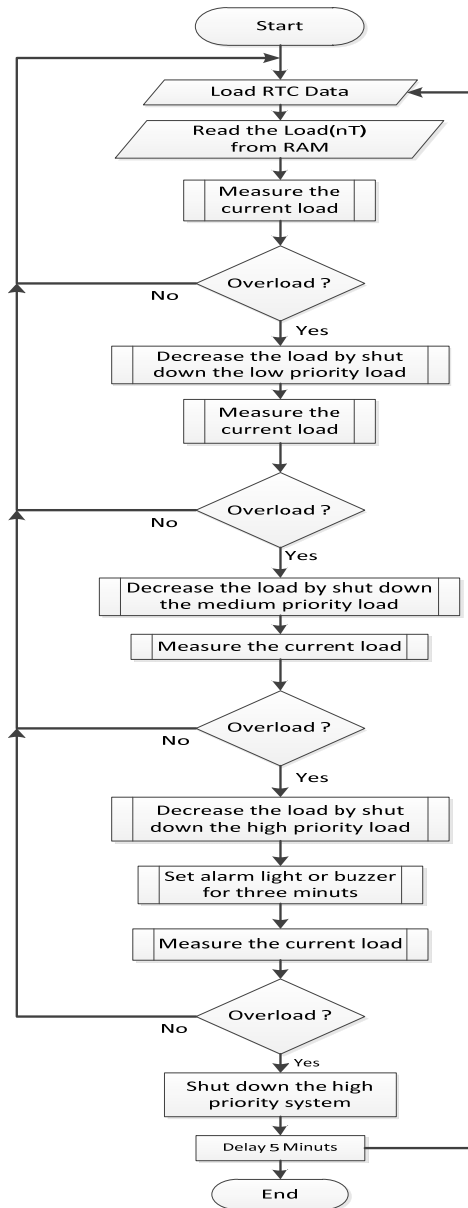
Start

Load RTC Data

Read the Load(nT) from RAM

Measure the current load

Overload ?

No

Yes

Decrease the load by shut down the low priority load

Measure the current load

Overload ?

No

Yes

Decrease the load by shut down the medium priority load

Measure the current load

Overload ?

No

Yes

Decrease the load by shut down the high priority load

Set alarm light or buzzer for three minuts

Measure the current load

Overload ?

No

Yes

Shut down the high priority system

Delay 5 Minuts

End